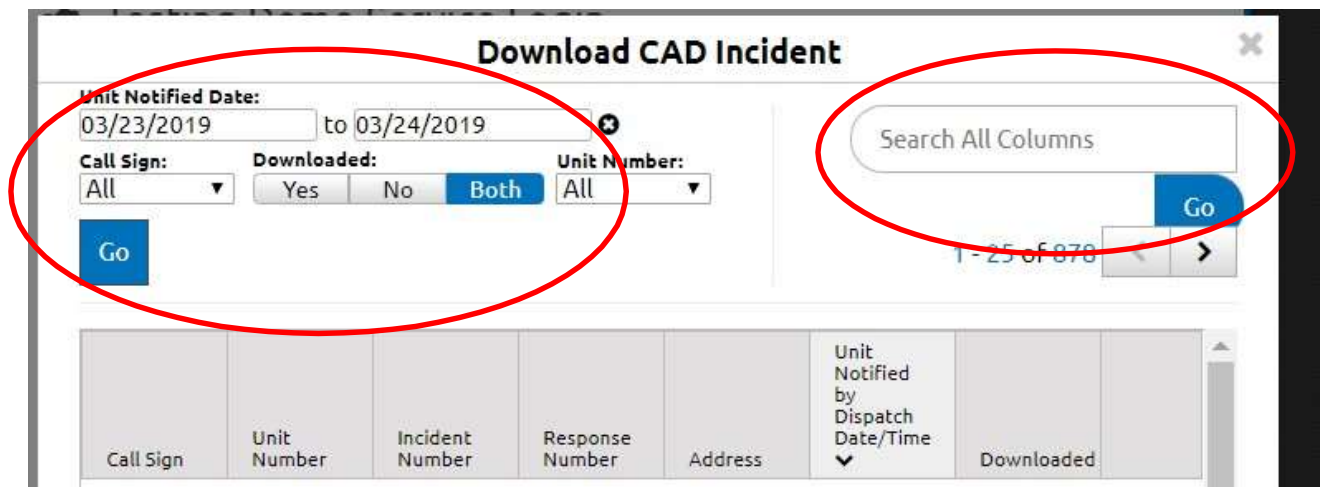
Download CAD Incident

×

Unit Notified Date:

03/23/2019 to 03/24/2019

Call Sign:
All

Downloaded:
Yes No Both

Unit Number:
All

Go

Search All Columns

Go

1 - 25 of 878

| Call Sign | Unit Number | Incident Number | Response Number | Address | Unit Notified by Dispatch Date/Time | Downloaded |
|---|---|---|---|---|---|---|